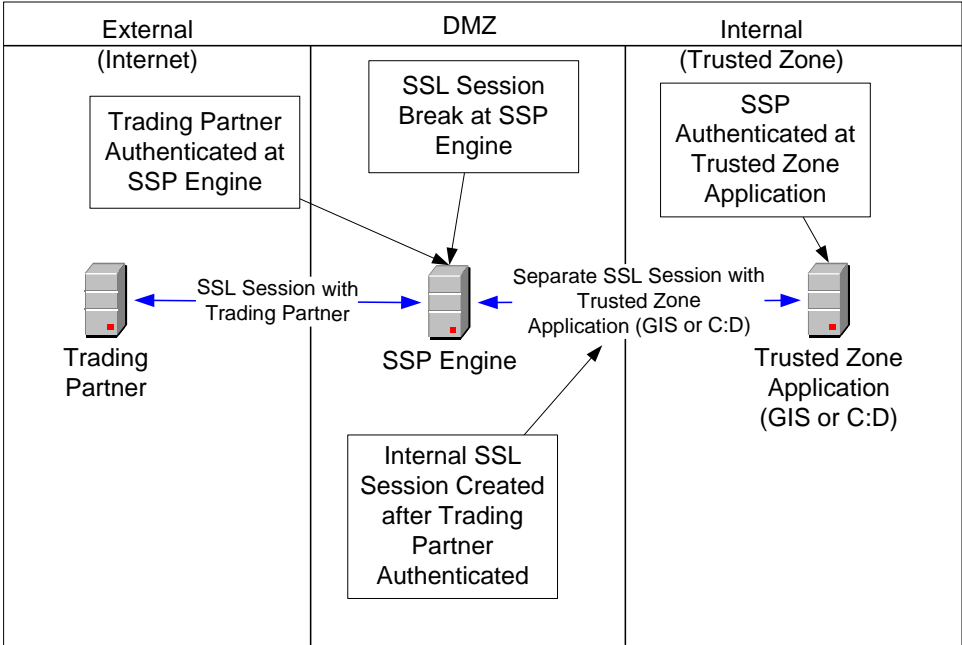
External
(Internet)

DMZ

Internal
(Trusted Zone)

Trading Partner Authenticated at SSP Engine

SSL Session Break at SSP Engine

SSP Authenticated at Trusted Zone Application

SSL Session with Trading Partner

Separate SSL Session with Trusted Zone Application (GIS or C:D)

Trading Partner

SSP Engine

Trusted Zone Application (GIS or C:D)

Internal SSL Session Created after Trading Partner Authenticated